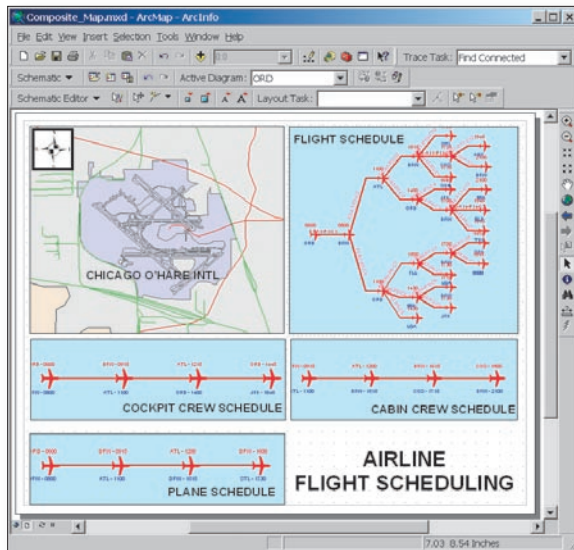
Composite_Map.mxd - ArcMap - ArcInfo

File Edit View Insert Selection Tools Window Help

Trace Task: Find Connected

Schematic ▾ Active Diagram: ORD

Schematic Editor ▾ Layout Task:

FLIGHT SCHEDULE

CHICAGO O'HARE INTL

COCKPIT CREW SCHEDULE

CABIN CREW SCHEDULE

PLANE SCHEDULE

AIRLINE
FLIGHT SCHEDULING

7.03 8.54 Inches